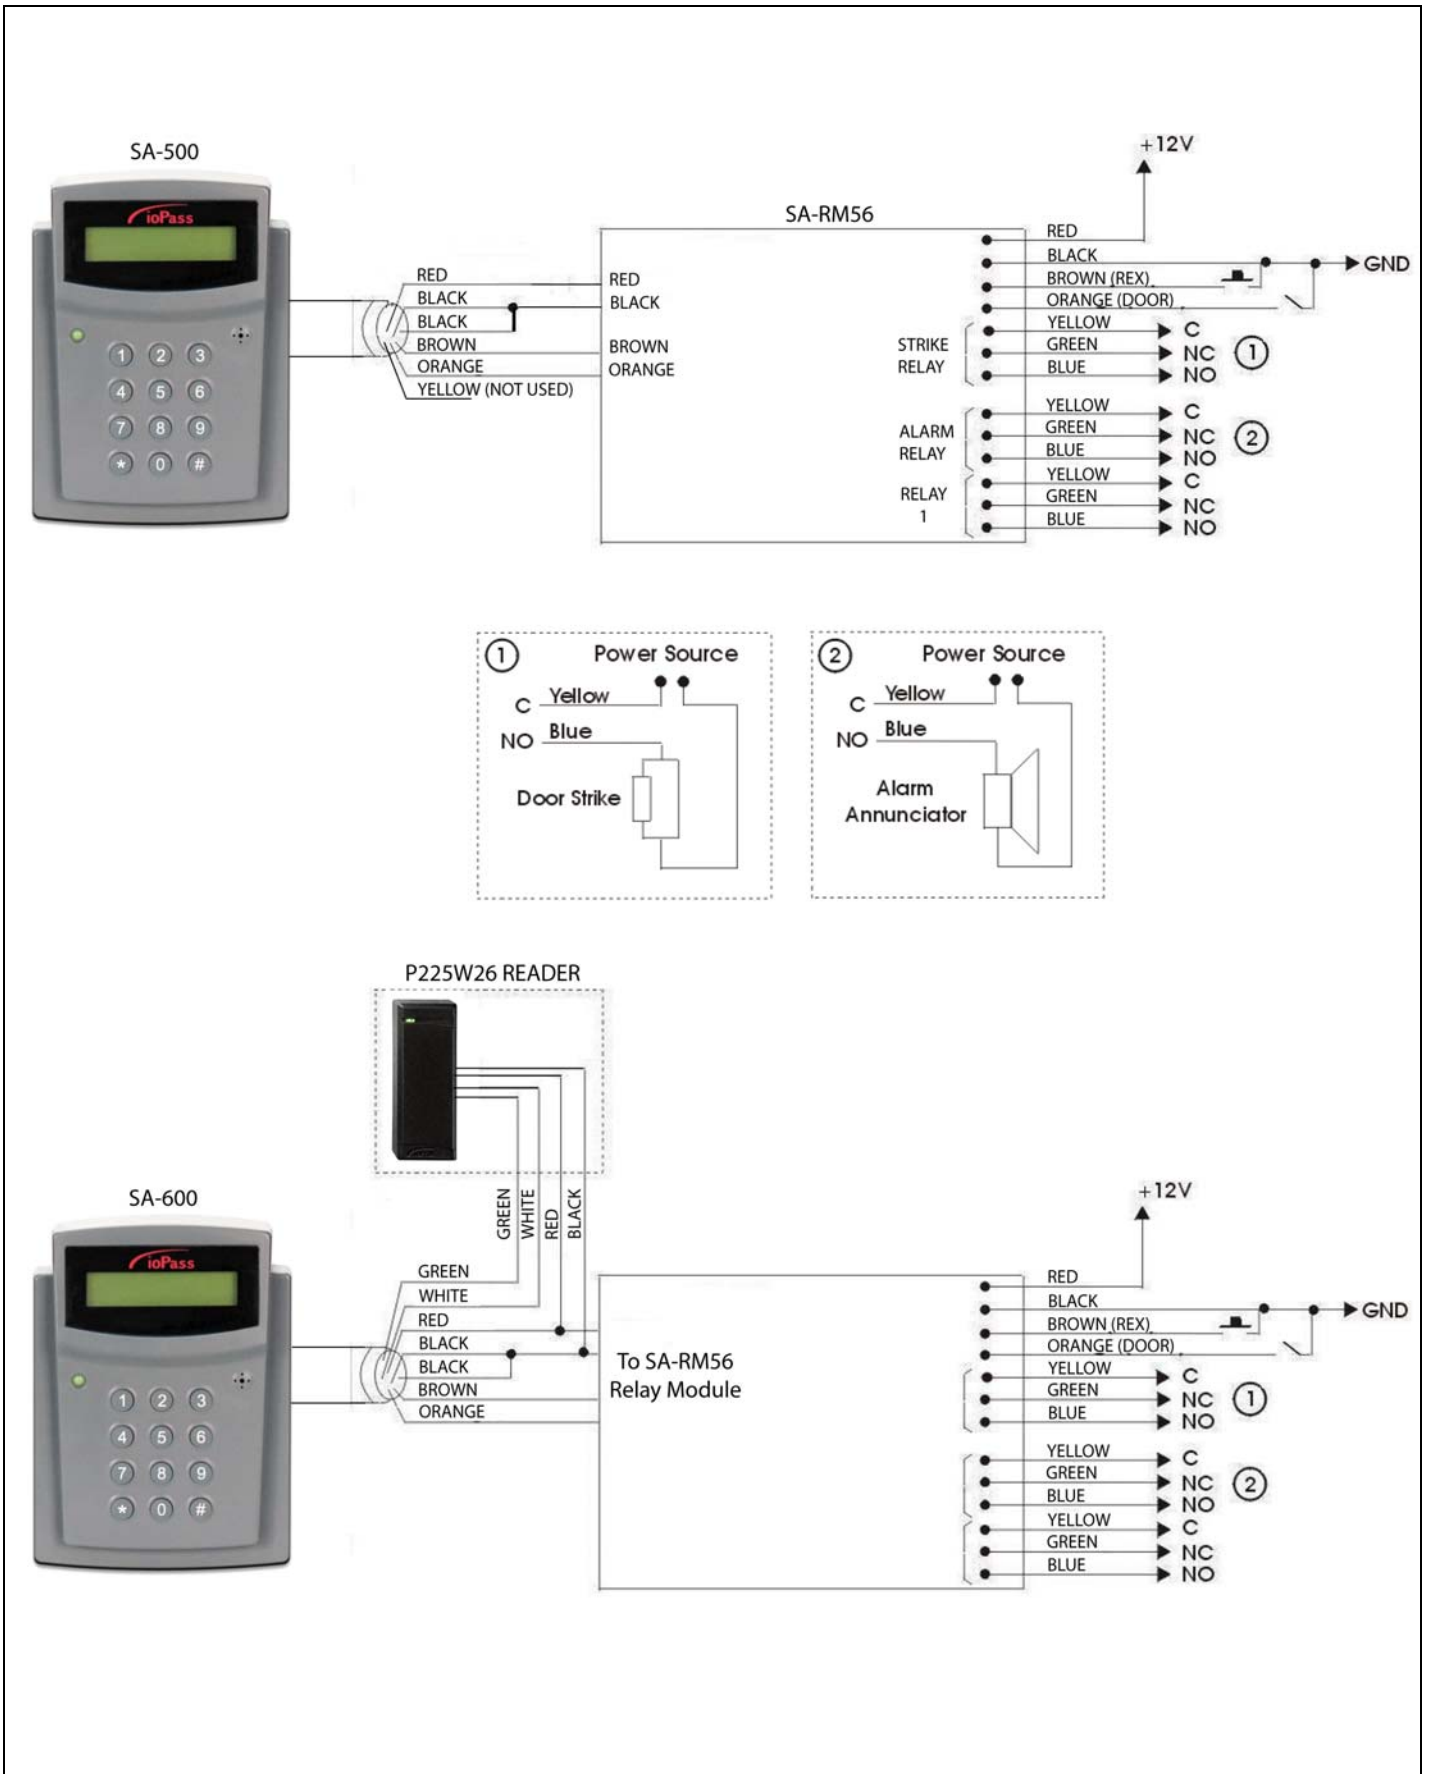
SA-500

ioPass

1 2 3
4 5 6
7 8 9
* 0 #

RED
BLACK
BLACK
BROWN
ORANGE
YELLOW (NOT USED)

SA-RM56

RED
BLACK
BROWN
ORANGE

+12V

RED
BLACK
BROWN (REX)
ORANGE (DOOR)
GND

STRIKE RELAY
YELLOW
GREEN
BLUE
C
NC
NO
1

ALARM RELAY
YELLOW
GREEN
BLUE
C
NC
NO
2

RELAY 1
YELLOW
GREEN
BLUE
C
NC
NO

1 Power Source
C Yellow
NO Blue
Door Strike

2 Power Source
C Yellow
NO Blue
Alarm Annunciator

P225W26 READER

GREEN
WHITE
RED
BLACK

SA-600

ioPass

1 2 3
4 5 6
7 8 9
* 0 #

GREEN
WHITE
RED
BLACK
BLACK
BROWN
ORANGE

To SA-RM56
Relay Module

+12V

RED
BLACK
BROWN (REX)
ORANGE (DOOR)
GND

YELLOW
GREEN
BLUE
C
NC
NO
1

YELLOW
GREEN
BLUE
C
NC
NO
2

YELLOW
GREEN
BLUE
C
NC
NO